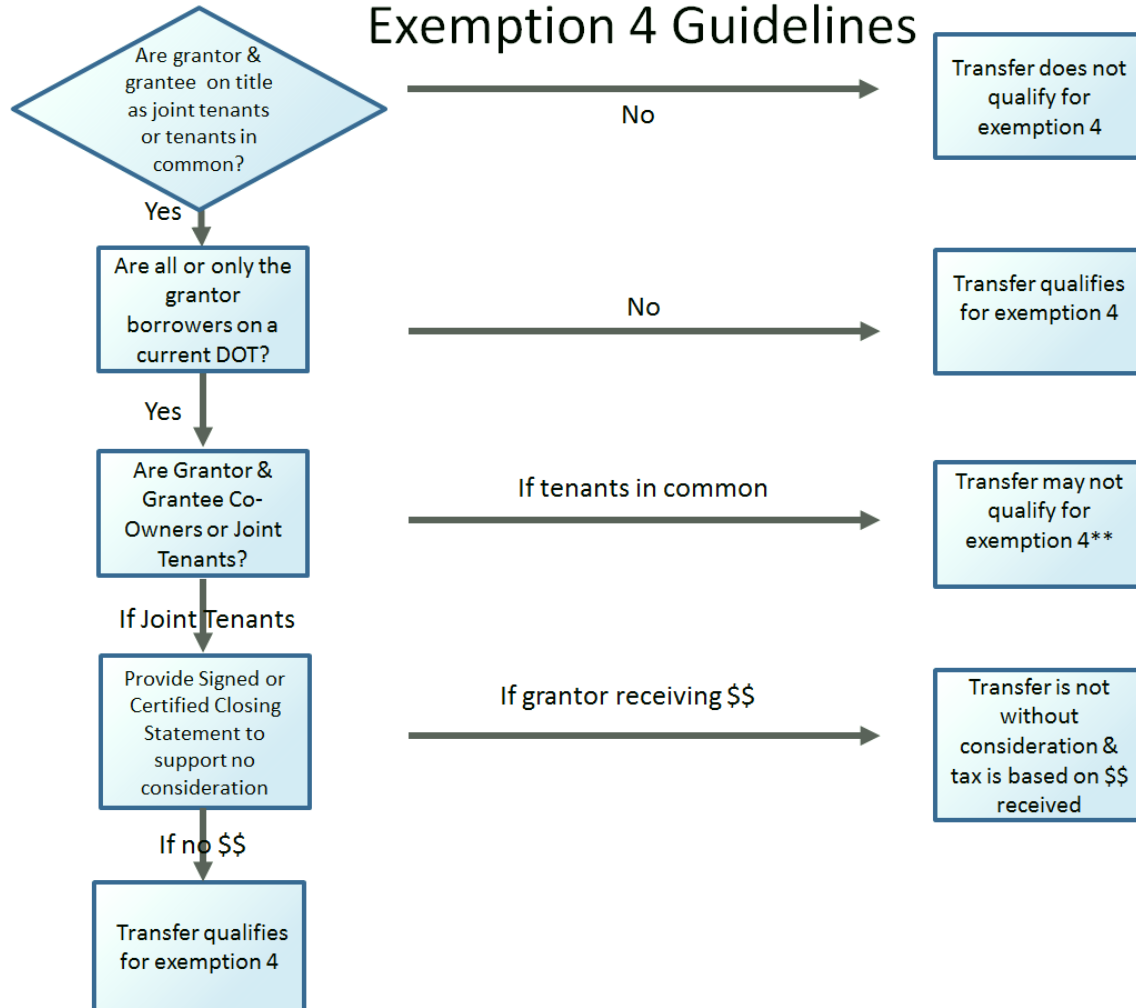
Exemption 4 Guidelines

Are grantor & grantee on title as joint tenants or tenants in common?

No

Transfer does not qualify for exemption 4

Yes

Are all or only the grantor borrowers on a current DOT?

No

Transfer qualifies for exemption 4

Yes

Are Grantor & Grantee Co-Owners or Joint Tenants?

If tenants in common

Transfer may not qualify for exemption 4**

If Joint Tenants

Provide Signed or Certified Closing Statement to support no consideration

If grantor receiving $$

Transfer is not without consideration & tax is based on $$ received

If no $$

Transfer qualifies for exemption 4